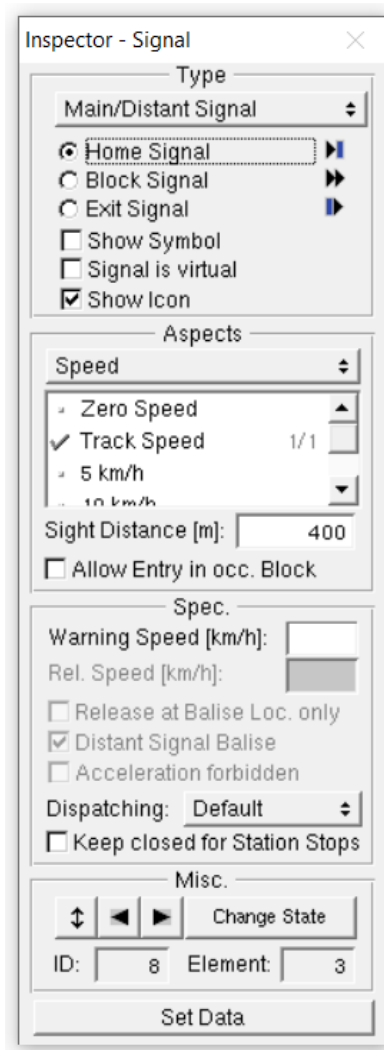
Inspector - Signal

Type

Main/Distant Signal

Home Signal

Block Signal

Exit Signal

Show Symbol

Signal is virtual

Show Icon

Aspects

Speed

Zero Speed

Track Speed 1/1

5 km/h

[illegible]

Sight Distance [m]: 400

Allow Entry in occ. Block

Spec.

Warning Speed [km/h]:

Rel. Speed [km/h]:

Release at Balise Loc. only

Distant Signal Balise

Acceleration forbidden

Dispatching: Default

Keep closed for Station Stops

Misc.

Change State

ID: 8 Element: 3

Set Data